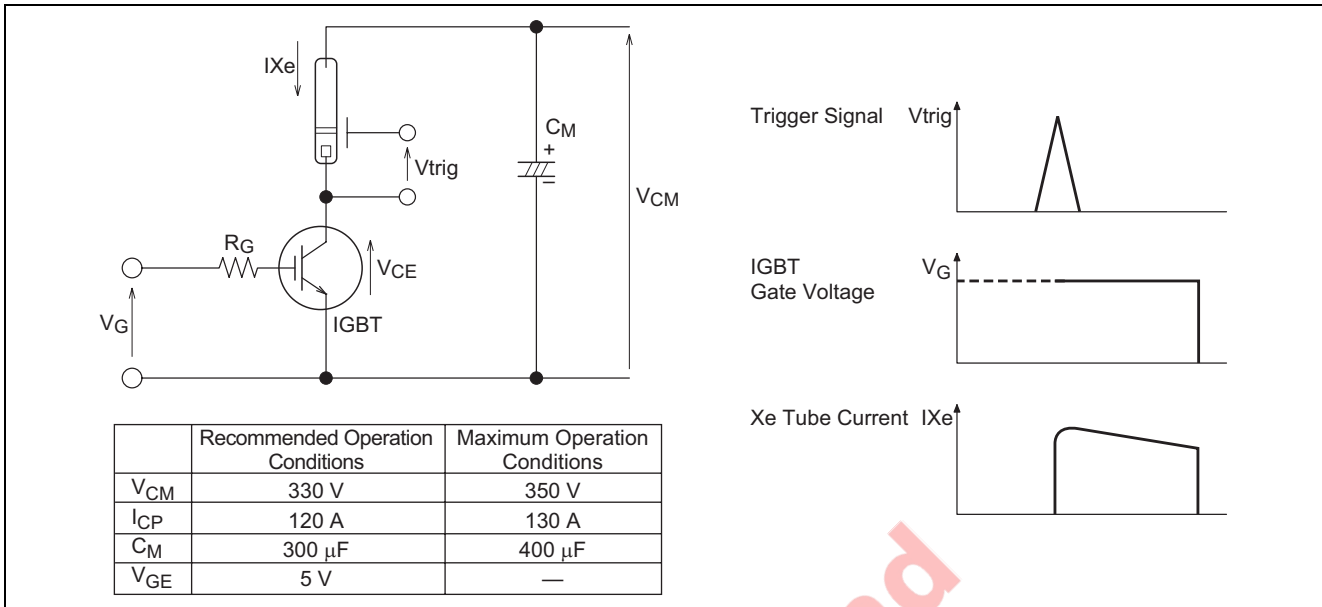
IXe

Vtrig

$C_M$
+

$V_{CM}$

$R_G$

$V_{CE}$

$V_G$

IGBT

Trigger Signal Vtrig

IGBT
Gate Voltage $V_G$

Xe Tube Current IXe

| | Recommended Operation Conditions | Maximum Operation Conditions |
|---|---|---|
| $V_{CM}$ | 330 V | 350 V |
| $I_{CP}$ | 120 A | 130 A |
| $C_M$ | 300 μF | 400 μF |
| $V_{GE}$ | 5 V | — |